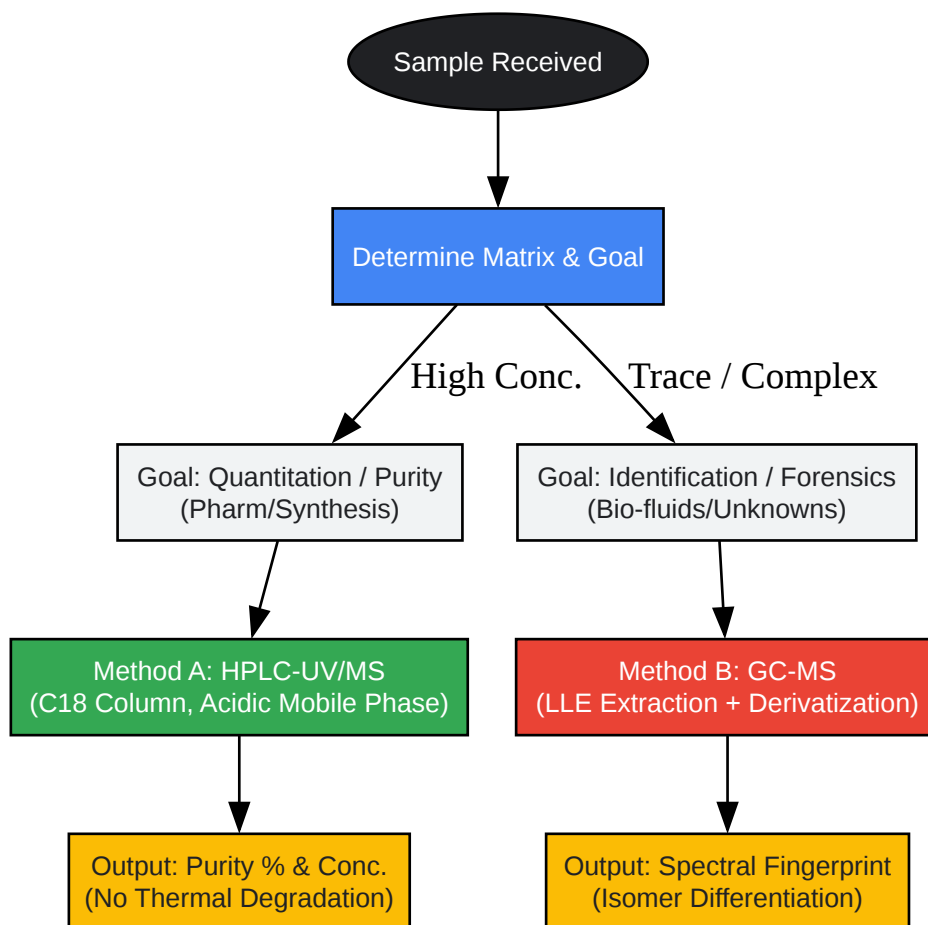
Sample Received

Determine Matrix & Goal

High Conc.

Trace / Complex

Goal: Quantitation / Purity
(Pharm/Synthesis)

Goal: Identification / Forensics
(Bio-fluids/Unknowns)

Method A: HPLC-UV/MS
(C18 Column, Acidic Mobile Phase)

Method B: GC-MS
(LLE Extraction + Derivatization)

Output: Purity % & Conc.
(No Thermal Degradation)

Output: Spectral Fingerprint
(Isomer Differentiation)